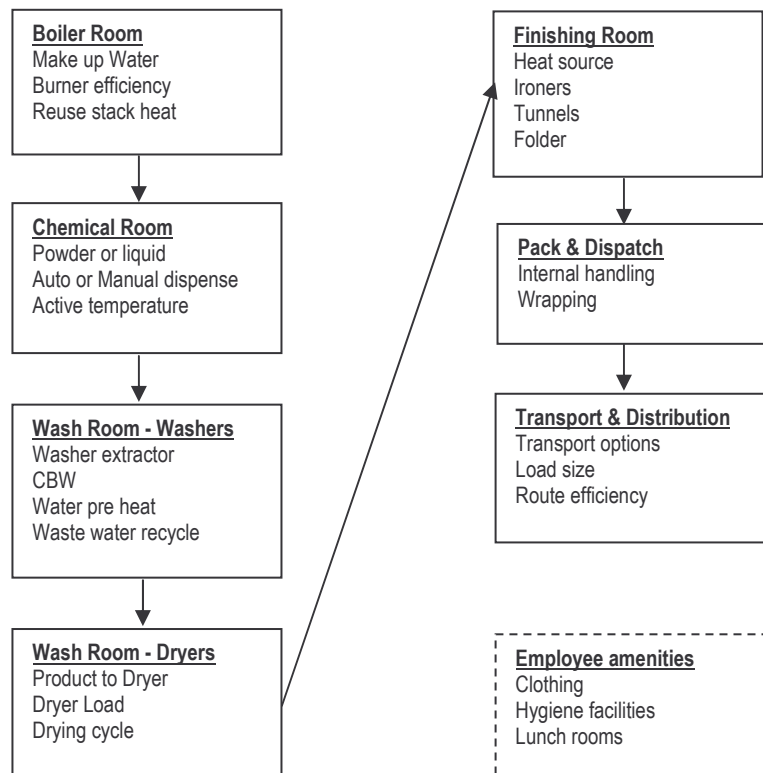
Boiler Room
Make up Water
Burner efficiency
Reuse stack heat

Chemical Room
Powder or liquid
Auto or Manual dispense
Active temperature

Wash Room - Washers
Washer extractor
CBW
Water pre heat
Waste water recycle

Wash Room - Dryers
Product to Dryer
Dryer Load
Drying cycle

Finishing Room
Heat source
Ironers
Tunnels
Folder

Pack & Dispatch
Internal handling
Wrapping

Transport & Distribution
Transport options
Load size
Route efficiency

Employee amenities
Clothing
Hygiene facilities
Lunch rooms